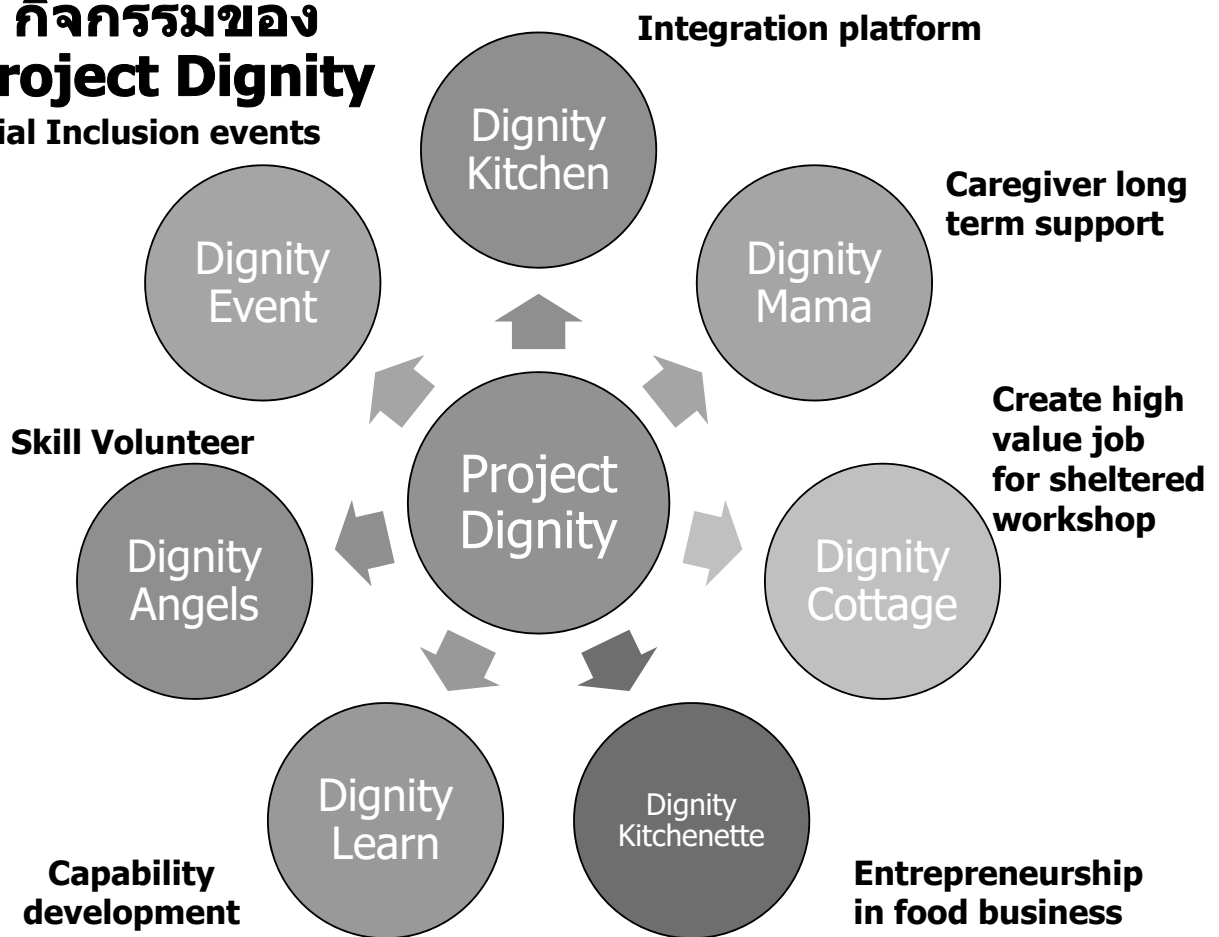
กิจกรรมของ
roject Dignity

ial Inclusion events

Integration platform

Dignity Kitchen

Dignity Event

Caregiver long term support

Dignity Mama

Skill Volunteer

Project Dignity

Create high value job for sheltered workshop

Dignity Angels

Dignity Cottage

Dignity Learn

Dignity Kitchenette

Capability development

Entrepreneurship in food business